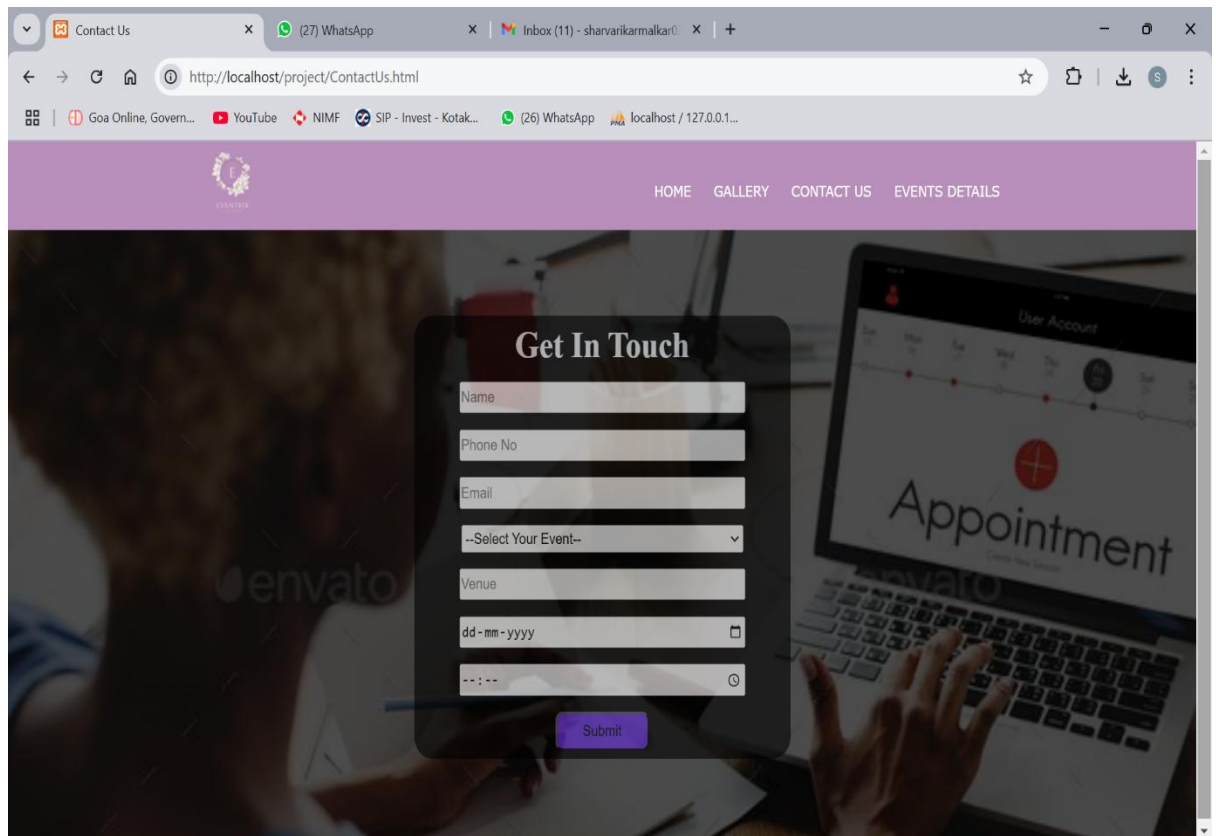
Contact Us
(27) WhatsApp
Inbox (11) - sharvarikarmalkar0
http://localhost/project/ContactUs.html
Goa Online, Govern... YouTube NIMF SIP - Invest - Kotak... (26) WhatsApp localhost / 127.0.0.1...

EVENTRIX

HOME GALLERY CONTACT US EVENTS DETAILS

User Account

Appointment

envato

envato

Get In Touch

Name
Phone No
Email
--Select Your Event--
Venue
dd-mm-yyyy
--:--
Submit